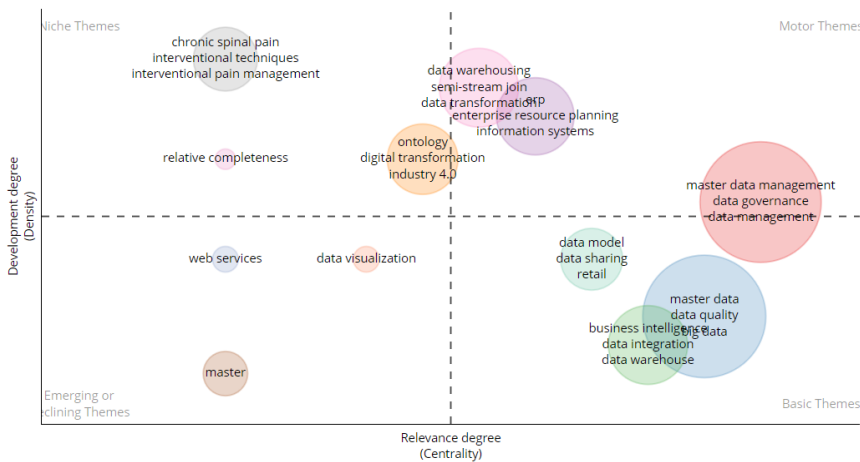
Niche Themes

Motor Themes

chronic spinal pain
interventional techniques
interventional pain management

data warehousing
semi-stream join
data transformation

erp
enterprise resource planning
information systems

relative completeness

ontology
digital transformation
industry 4.0

master data management
data governance
data management

web services

data visualization

data model
data sharing
retail

master data
data quality
big data

business intelligence
data integration
data warehouse

master

Emerging or
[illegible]clining Themes

Basic Themes

Development degree
(Density)

Relevance degree
(Centrality)